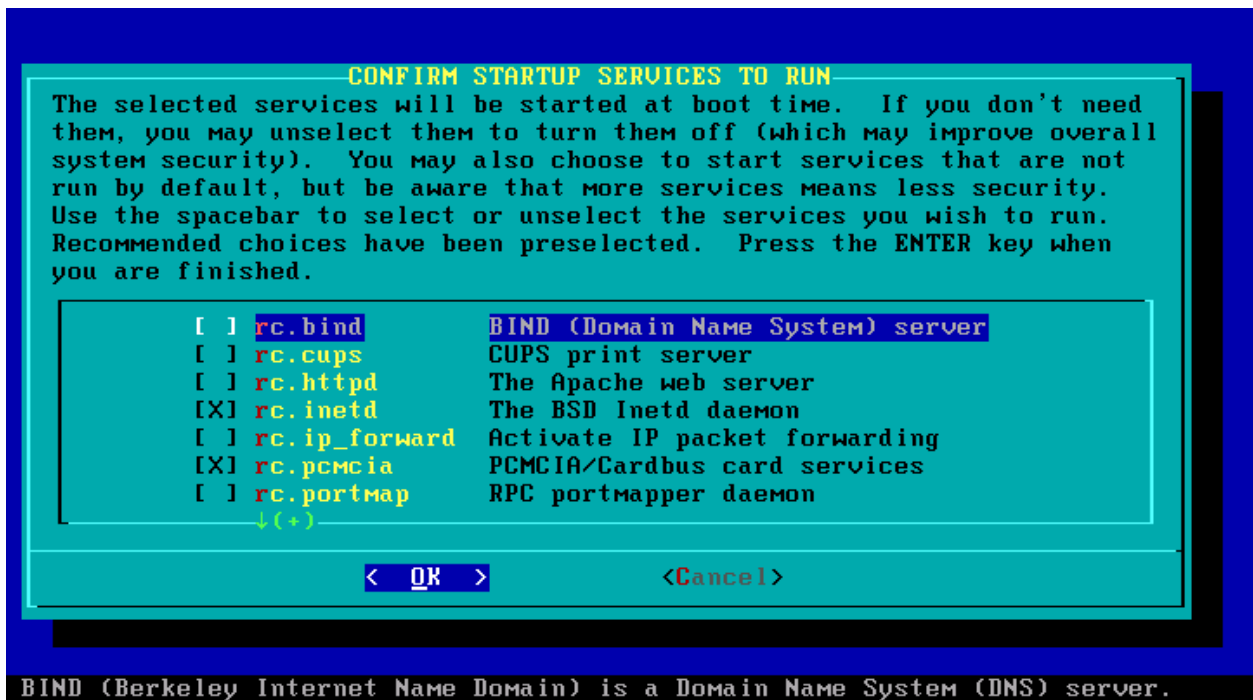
CONFIRM STARTUP SERVICES TO RUN

The selected services will be started at boot time. If you don't need them, you may unselect them to turn them off (which may improve overall system security). You may also choose to start services that are not run by default, but be aware that more services means less security. Use the spacebar to select or unselect the services you wish to run. Recommended choices have been preselected. Press the ENTER key when you are finished.

| | | |
|---|---|---|
| [ ] | rc.bind | BIND (Domain Name System) server |
| [ ] | rc.cups | CUPS print server |
| [ ] | rc.httpd | The Apache web server |
| [X] | rc.inetd | The BSD Inetd daemon |
| [ ] | rc.ip_forward | Activate IP packet forwarding |
| [X] | rc.pcmcia | PCMCIA/Cardbus card services |
| [ ] | rc.portmap | RPC portmapper daemon |

↓(+)

< OK > <Cancel>

BIND (Berkeley Internet Name Domain) is a Domain Name System (DNS) server.